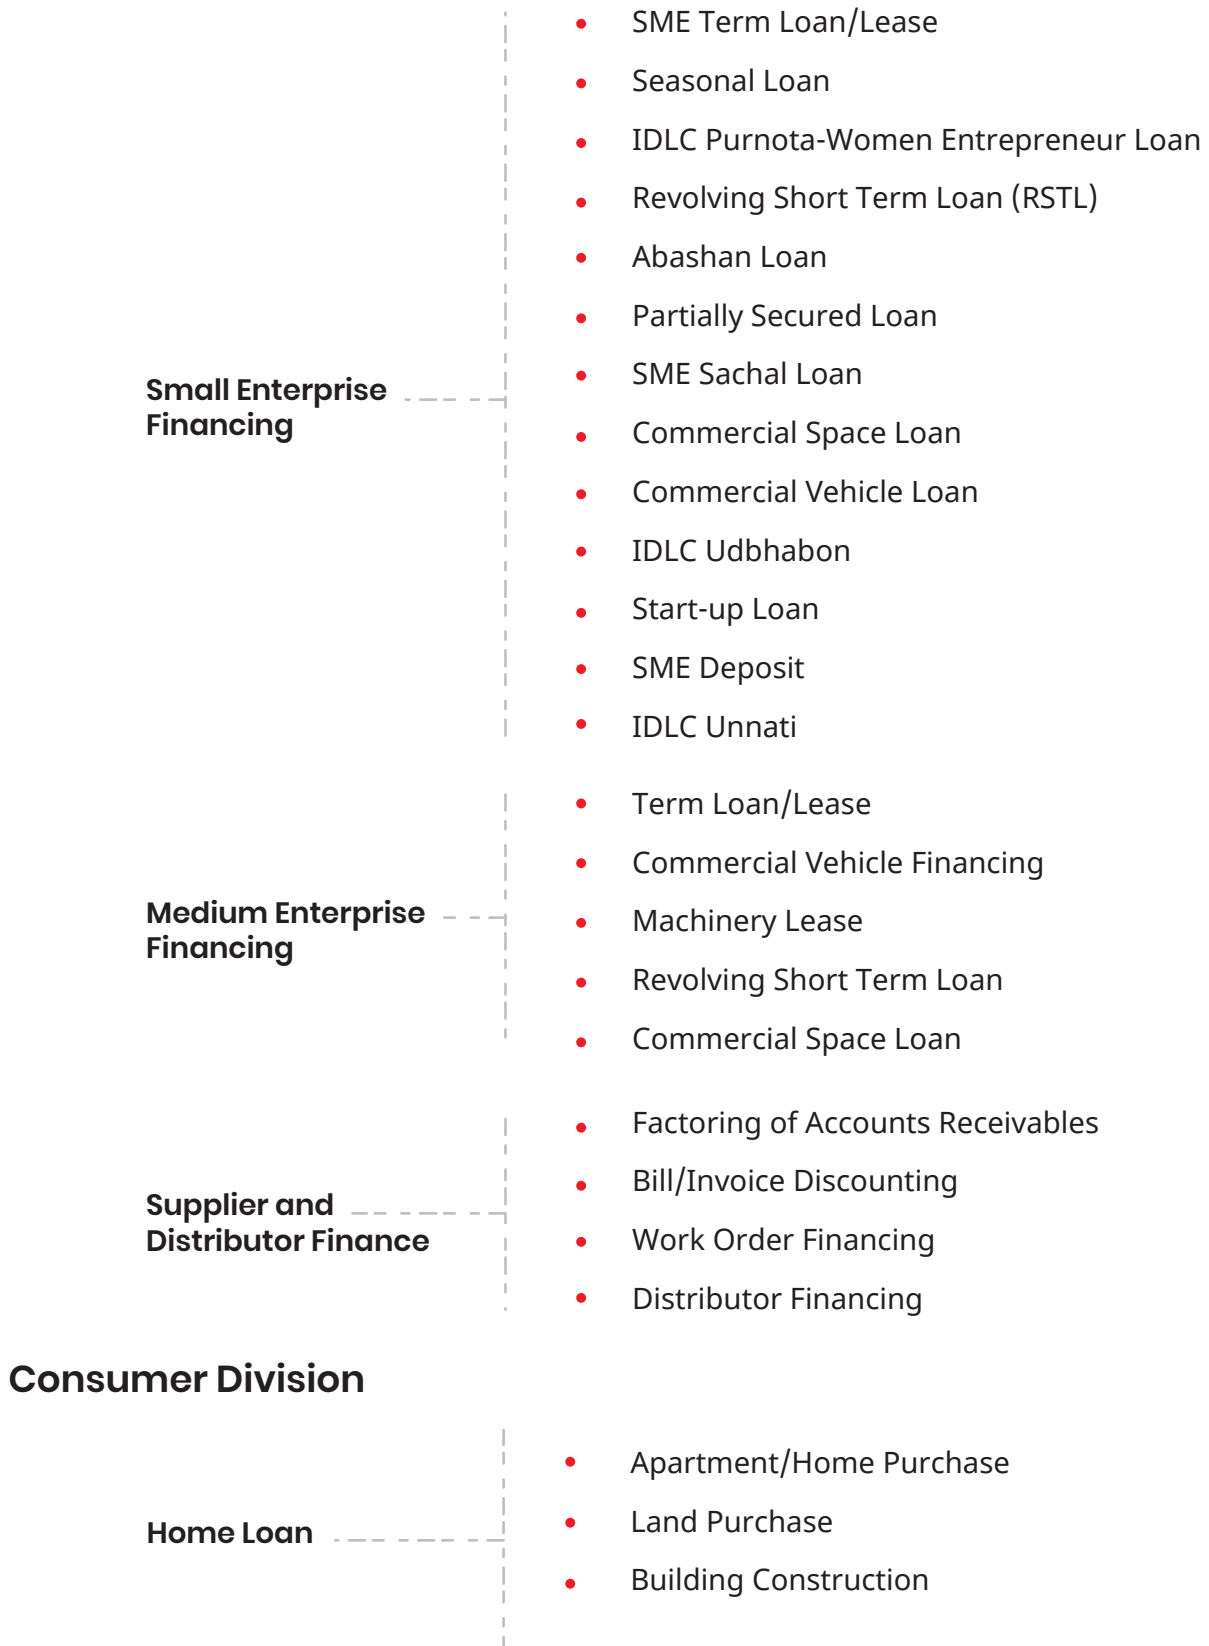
Small Enterprise Financing

- SME Term Loan/Lease
- Seasonal Loan
- IDLC Purnota-Women Entrepreneur Loan
- Revolving Short Term Loan (RSTL)
- Abashan Loan
- Partially Secured Loan
- SME Sachal Loan
- Commercial Space Loan
- Commercial Vehicle Loan
- IDLC Udbhabon
- Start-up Loan
- SME Deposit
- IDLC Unnati

Medium Enterprise Financing

- Term Loan/Lease
- Commercial Vehicle Financing
- Machinery Lease
- Revolving Short Term Loan
- Commercial Space Loan

Supplier and Distributor Finance

- Factoring of Accounts Receivables
- Bill/Invoice Discounting
- Work Order Financing
- Distributor Financing

Consumer Division

Home Loan

- Apartment/Home Purchase
- Land Purchase
- Building Construction